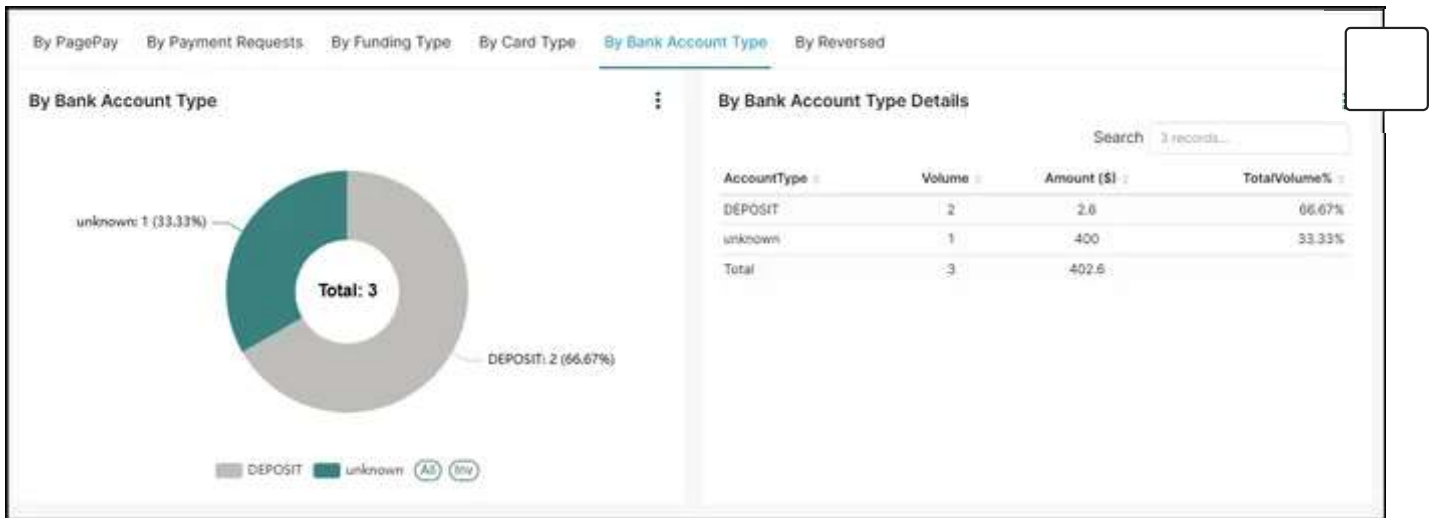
By PagePay By Payment Requests By Funding Type By Card Type By Bank Account Type By Reversed

By Bank Account Type

unknown: 1 (33.33%)

Total: 3

DEPOSIT: 2 (66.67%)

DEPOSIT unknown All Inv

By Bank Account Type Details

Search 3 records...

| AccountType | Volume | Amount ($) | TotalVolume% |
|---|---|---|---|
| DEPOSIT | 2 | 2.6 | 66.67% |
| unknown | 1 | 400 | 33.33% |
| Total | 3 | 402.6 | |